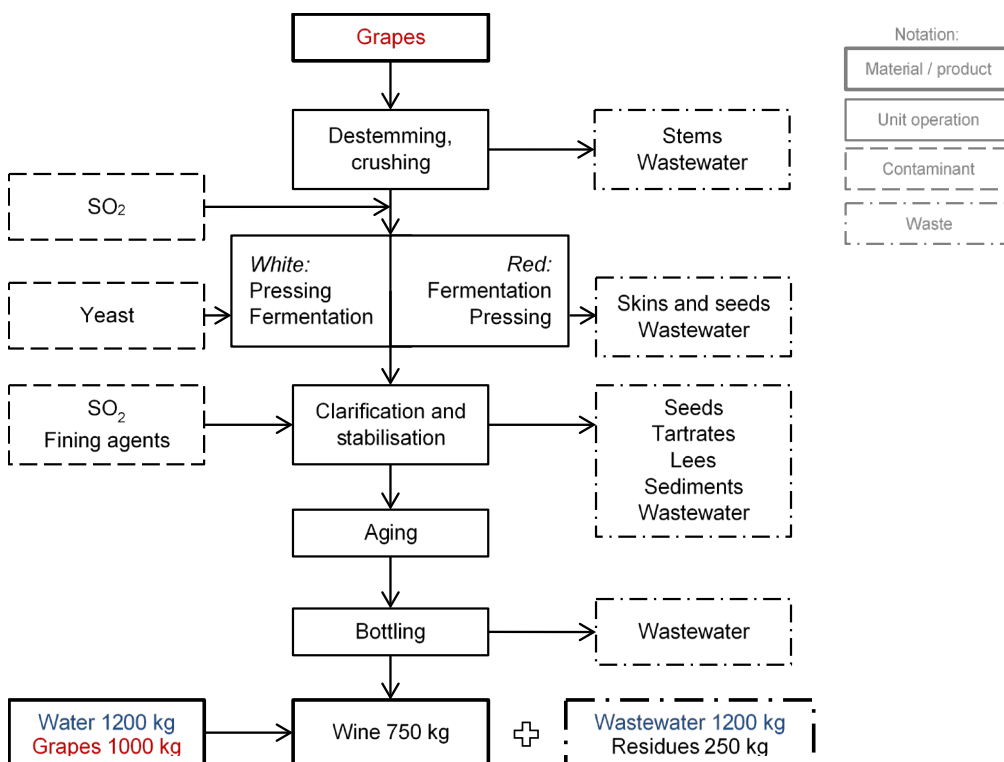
Grapes

Destemming, crushing

Stems
Wastewater

$SO_2$

White:
Pressing
Fermentation

Red:
Fermentation
Pressing

Yeast

Skins and seeds
Wastewater

$SO_2$
Fining agents

Clarification and stabilisation

Seeds
Tartrates
Lees
Sediments
Wastewater

Aging

Bottling

Wastewater

Water 1200 kg
Grapes 1000 kg

Wine 750 kg

Wastewater 1200 kg
Residues 250 kg

Notation:
Material / product
Unit operation
Contaminant
Waste